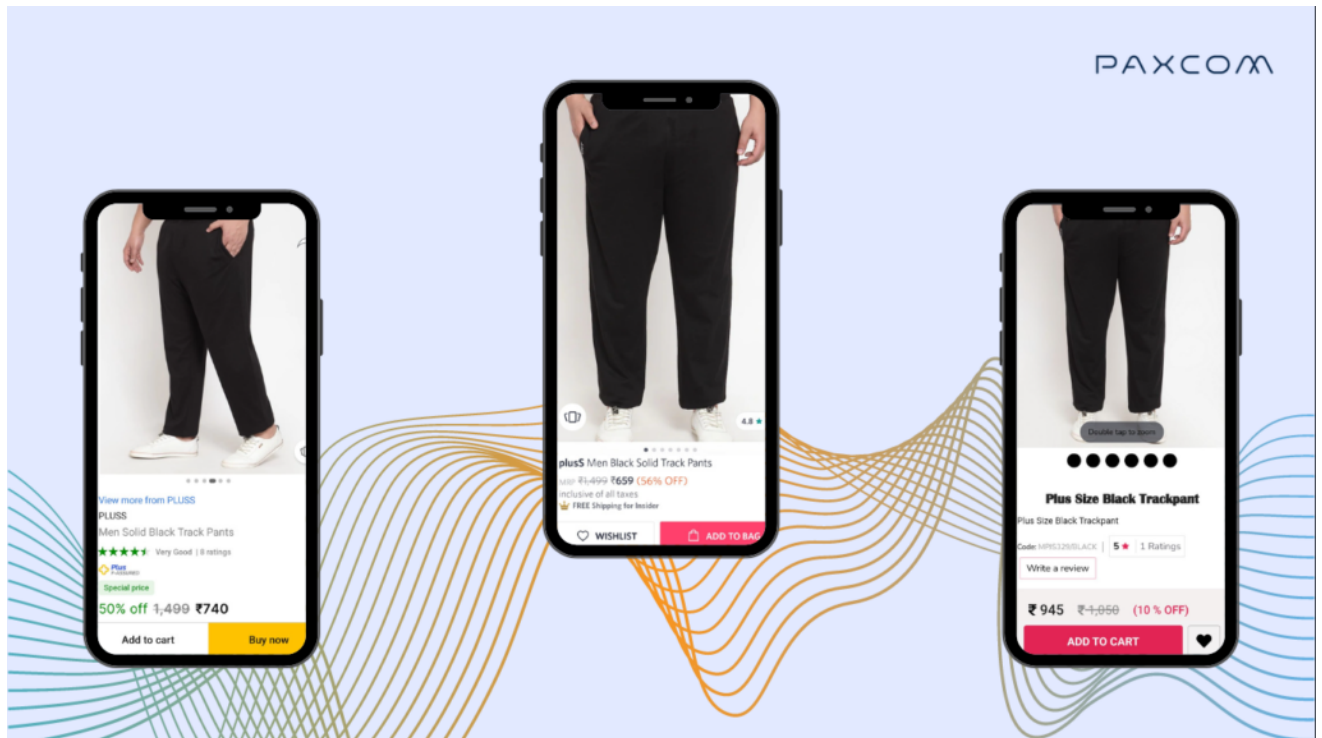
PAXCOM

View more from PLUSS
PLUSS
Men Solid Black Track Pants
Very Good | 8 ratings
Plus
Special price
50% off ~~1,499~~ ₹740
Add to cart
Buy now

4.8
plusS Men Black Solid Track Pants
MRP ~~₹1,499~~ ₹659 (56% OFF)
inclusive of all taxes
FREE Shipping for Insider
WISHLIST
ADD TO BAG

Double tap to zoom
Plus Size Black Trackpant
Plus Size Black Trackpant
Code: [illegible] | 5 ★ | 1 Ratings
Write a review
₹ 945 ~~₹1,050~~ (10 % OFF)
ADD TO CART